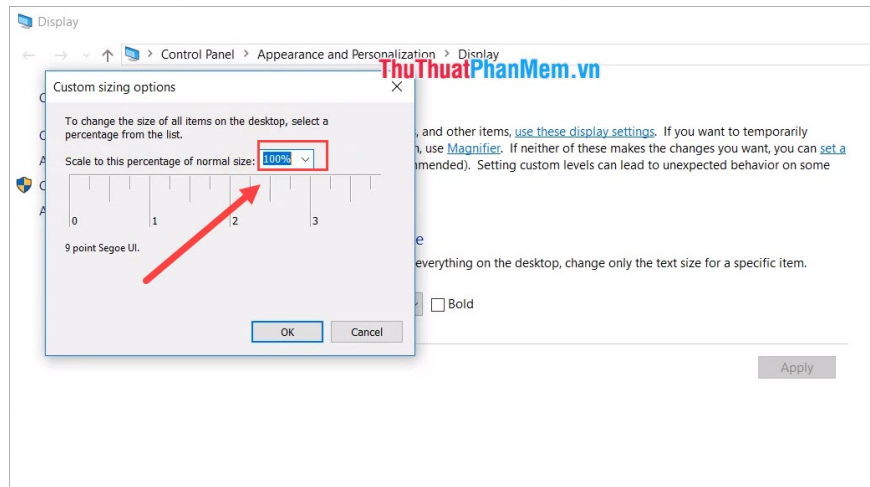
Display

Control Panel > Appearance and Personalization > Display

ThuThuatPhanMem.vn

Custom sizing options

To change the size of all items on the desktop, select a percentage from the list.

Scale to this percentage of normal size: 100%

0 1 2 3

9 point Segoe UI.

OK Cancel

, and other items, use these display settings. If you want to temporarily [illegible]n, use Magnifier. If neither of these makes the changes you want, you can set a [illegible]mended). Setting custom levels can lead to unexpected behavior on some

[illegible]e

everything on the desktop, change only the text size for a specific item.

Bold

Apply